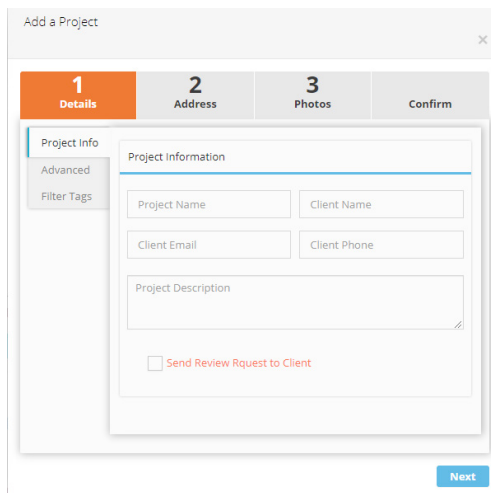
Add a Project

×

1
Details

2
Address

3
Photos

Confirm

Project Info

Advanced

Filter Tags

Project Information

Project Name

Client Name

Client Email

Client Phone

Project Description

Send Review Rquest to Client

Next